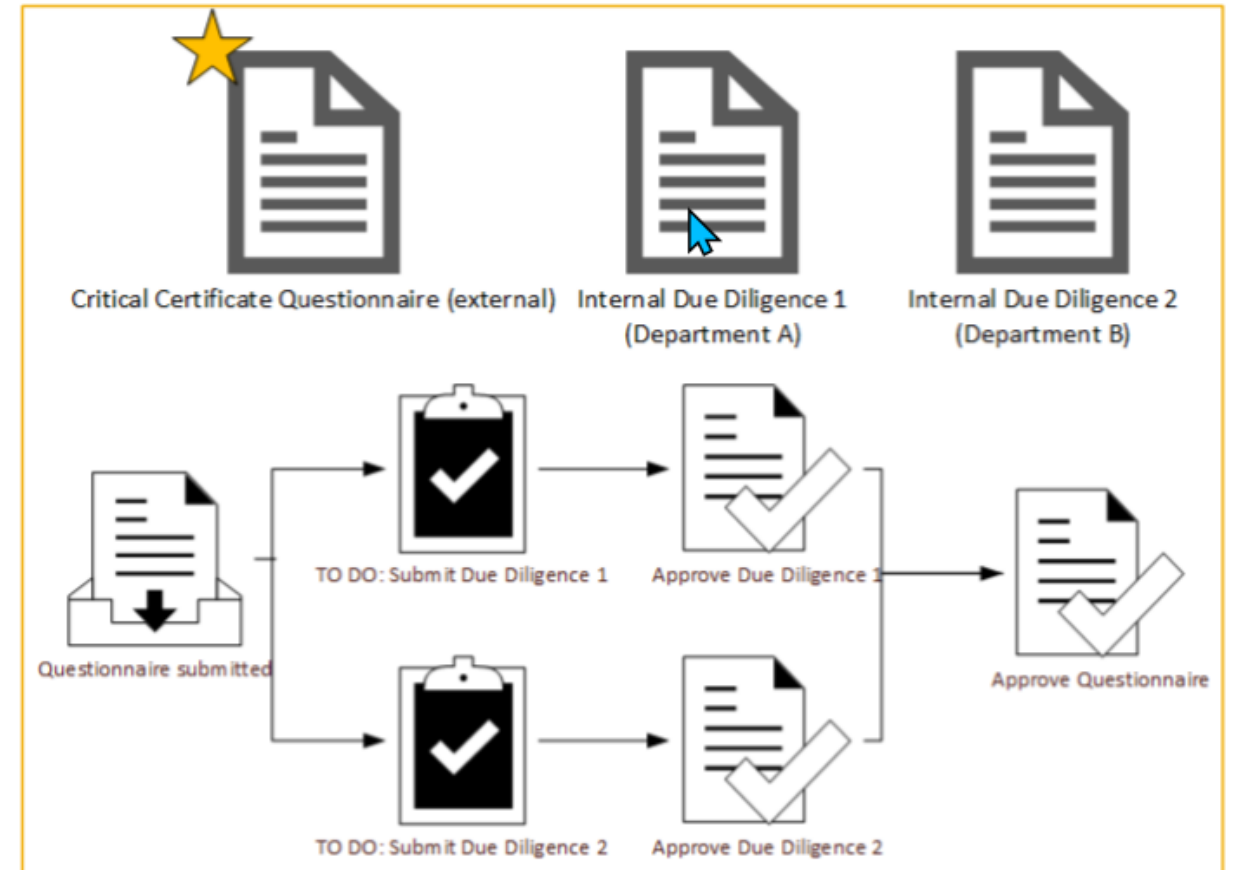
Critical Certificate Questionnaire (external)

Internal Due Diligence 1 (Department A)

Internal Due Diligence 2 (Department B)

Questionnaire submitted

TO DO: Submit Due Diligence 1

Approve Due Diligence 1

TO DO: Submit Due Diligence 2

Approve Due Diligence 2

Approve Questionnaire